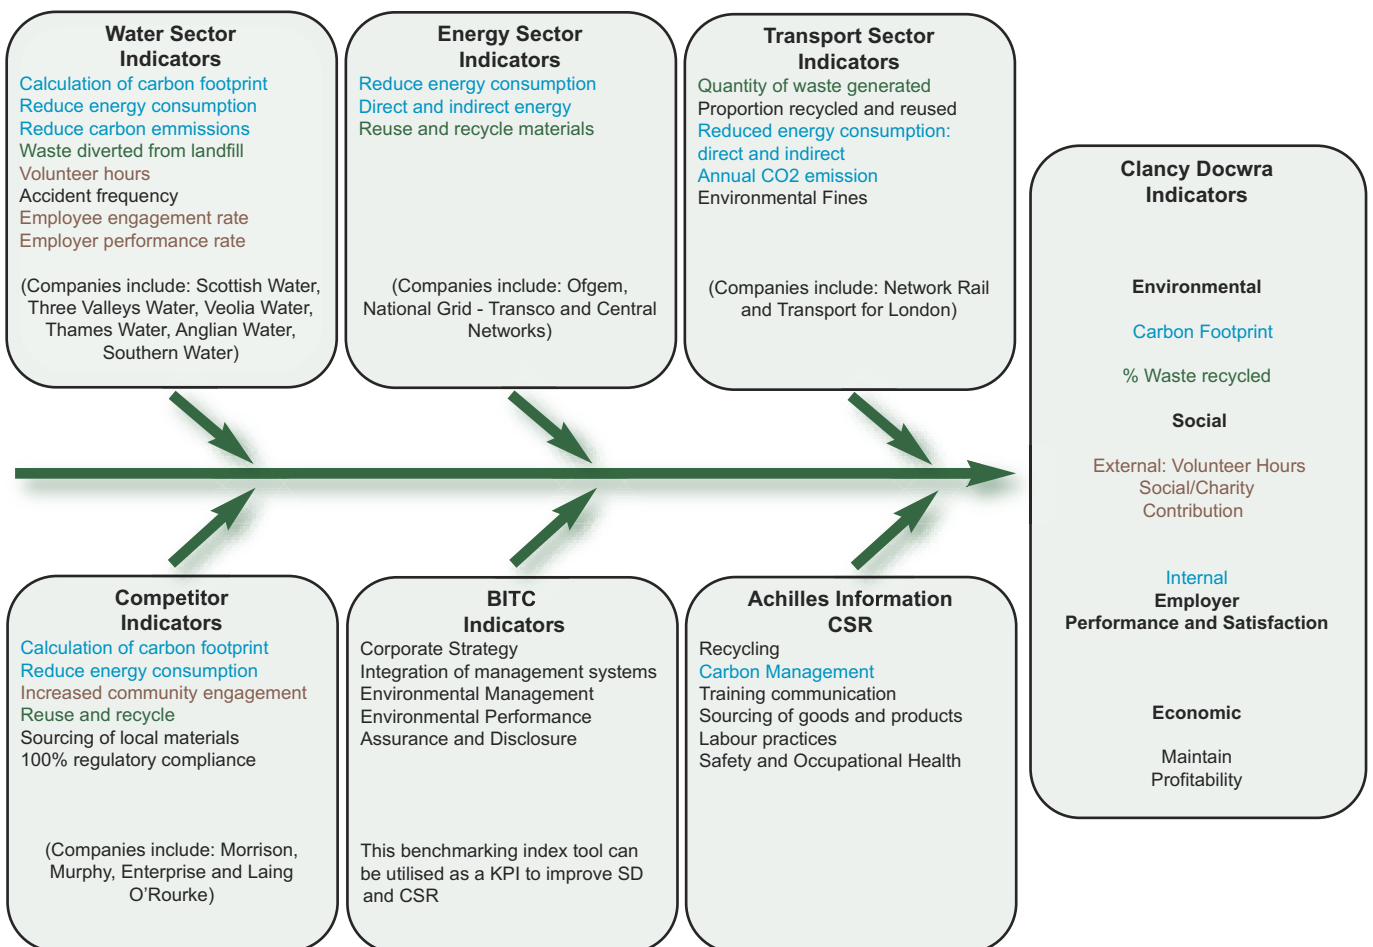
Water Sector Indicators
Calculation of carbon footprint
Reduce energy consumption
Reduce carbon emmissions
Waste diverted from landfill
Volunteer hours
Accident frequency
Employee engagement rate
Employer performance rate

(Companies include: Scottish Water, Three Valleys Water, Veolia Water, Thames Water, Anglian Water, Southern Water)

Energy Sector Indicators
Reduce energy consumption
Direct and indirect energy
Reuse and recycle materials

(Companies include: Ofgem, National Grid - Transco and Central Networks)

Transport Sector Indicators
Quantity of waste generated
Proportion recycled and reused
Reduced energy consumption: direct and indirect
Annual CO2 emission
Environmental Fines

(Companies include: Network Rail and Transport for London)

Clancy Docwra Indicators

Environmental

Carbon Footprint

% Waste recycled

Social

External: Volunteer Hours Social/Charity Contribution

Internal
Employer
Performance and Satisfaction

Economic

Maintain Profitability

Competitor Indicators
Calculation of carbon footprint
Reduce energy consumption
Increased community engagement
Reuse and recycle
Sourcing of local materials
100% regulatory compliance

(Companies include: Morrison, Murphy, Enterprise and Laing O'Rourke)

BITC Indicators
Corporate Strategy
Integration of management systems
Environmental Management
Environmental Performance
Assurance and Disclosure

This benchmarking index tool can be utilised as a KPI to improve SD and CSR

Achilles Information CSR
Recycling
Carbon Management
Training communication
Sourcing of goods and products
Labour practices
Safety and Occupational Health